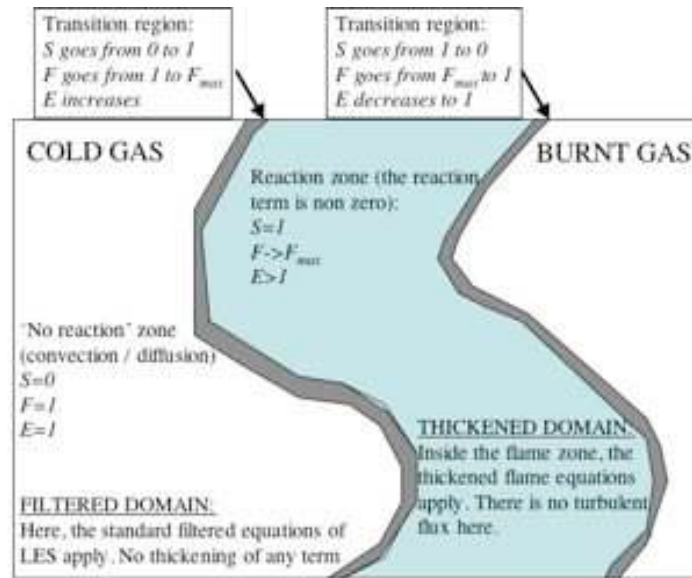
Transition region:
S goes from 0 to 1
F goes from 1 to $F_{max}$
E increases

Transition region:
S goes from 1 to 0
F goes from $F_{max}$ to 1
E decreases to 1

COLD GAS

BURNT GAS

Reaction zone (the reaction term is non zero):
S=1
F->$F_{max}$
E>1

'No reaction' zone (convection / diffusion)
S=0
F=1
E=1

THICKENED DOMAIN:
Inside the flame zone, the thickened flame equations apply. There is no turbulent flux here.

FILTERED DOMAIN:
Here, the standard filtered equations of LES apply. No thickening of any term